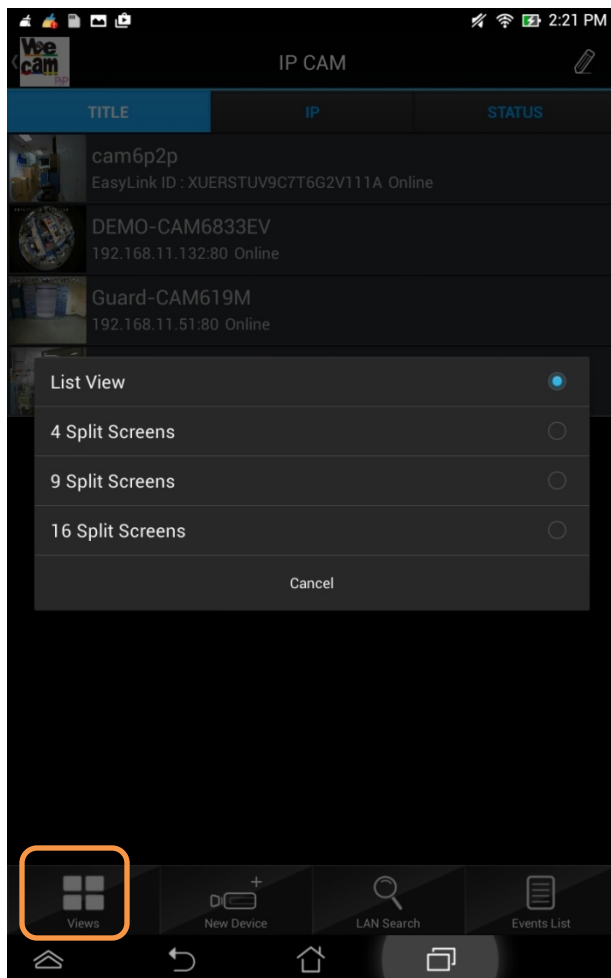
2:21 PM

Vee cam iap

IP CAM

| TITLE | IP | STATUS |
|---|---|---|

cam6p2p
EasyLink ID : XUERSTUV9C7T6G2V111A Online

DEMO-CAM6833EV
192.168.11.132:80 Online

Guard-CAM619M
192.168.11.51:80 Online

List View

4 Split Screens

9 Split Screens

16 Split Screens

Cancel

Views

New Device

LAN Search

Events List